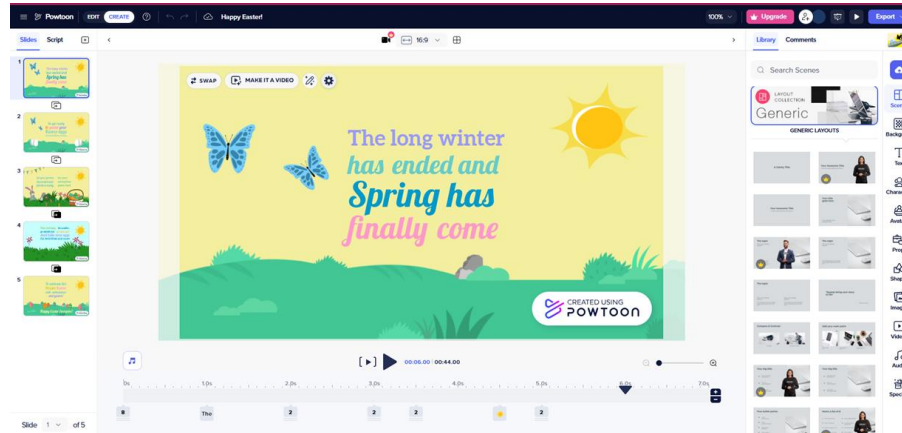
Powtoon EDIT CREATE Happy Easter! 100% Upgrade Export

Slides Script

1
2
3
4
5

16:9

SWAP MAKE IT A VIDEO

The long winter has ended and Spring has finally come

CREATED USING POWTOON

00:06.00 | 00:44.00

0s 1.0s 2.0s 3.0s 4.0s 5.0s 6.0s 7.0s

The 2 2 2 2

Slide 1 of 5

Library Comments

Search Scenes

LAYOUT COLLECTION Generic

GENERIC LAYOUTS

Scenes Backgrounds Text Characters Avatars Props Shapes Images Video Audio Specials